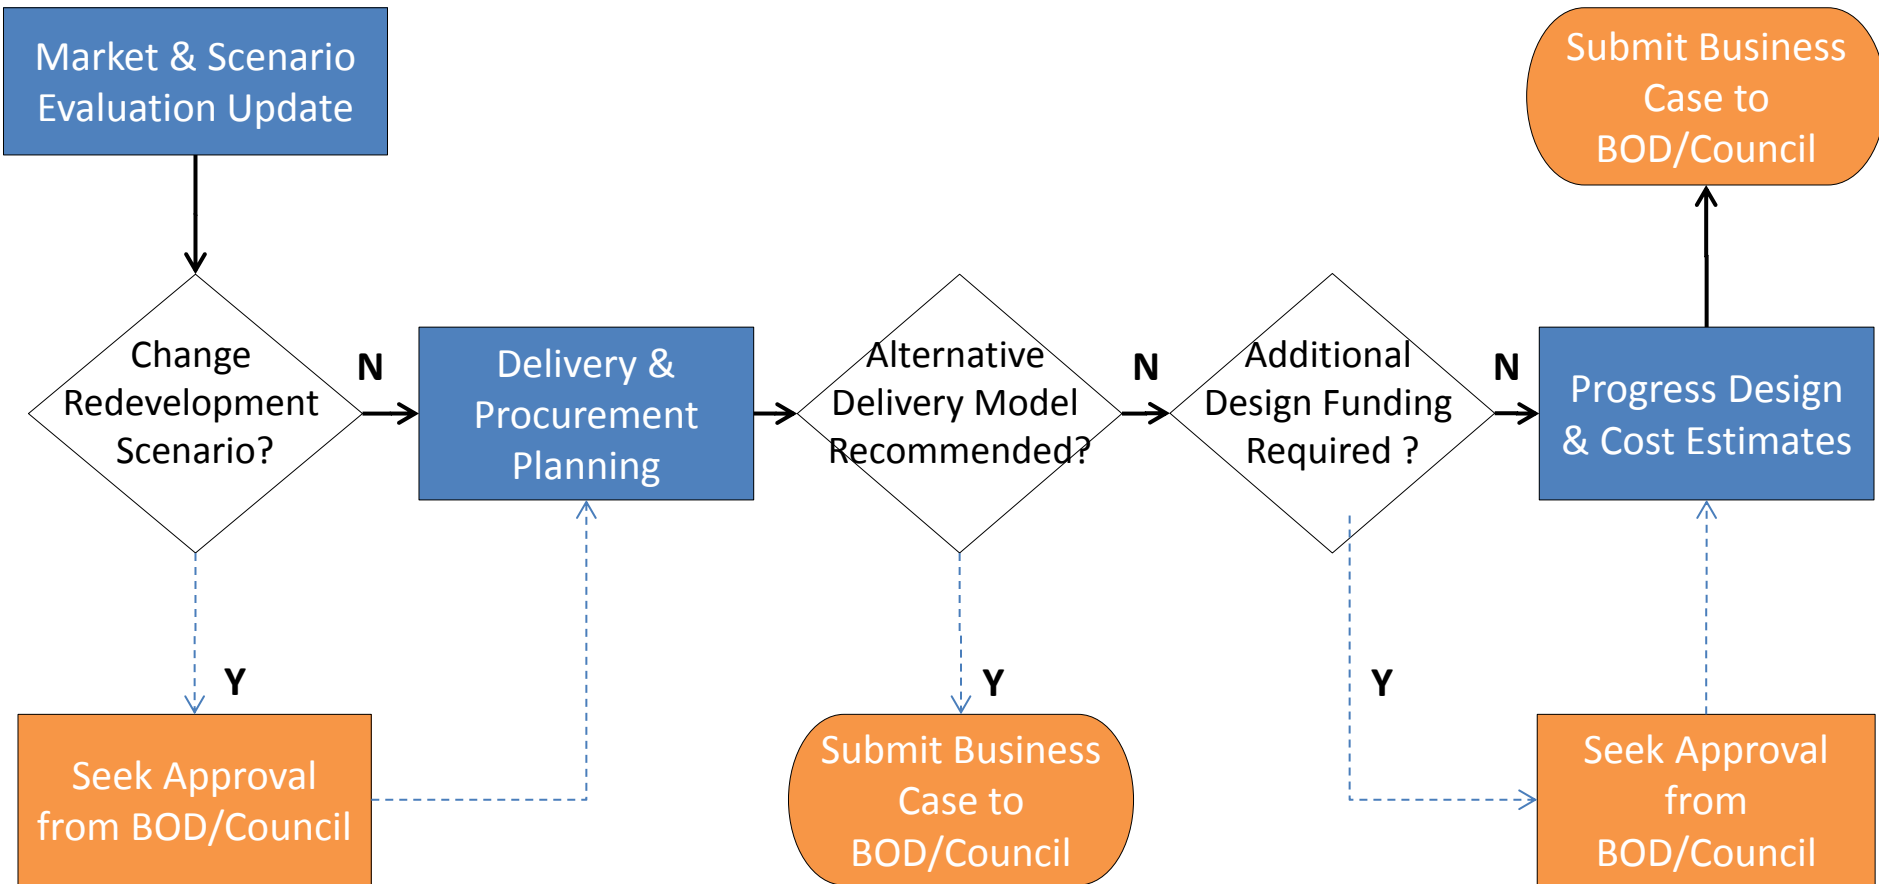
Market & Scenario Evaluation Update

Change Redevelopment Scenario?

N

Delivery & Procurement Planning

Alternative Delivery Model Recommended?

N

Additional Design Funding Required ?

N

Progress Design & Cost Estimates

Submit Business Case to BOD/Council

Y

Seek Approval from BOD/Council

Y

Submit Business Case to BOD/Council

Y

Seek Approval from BOD/Council